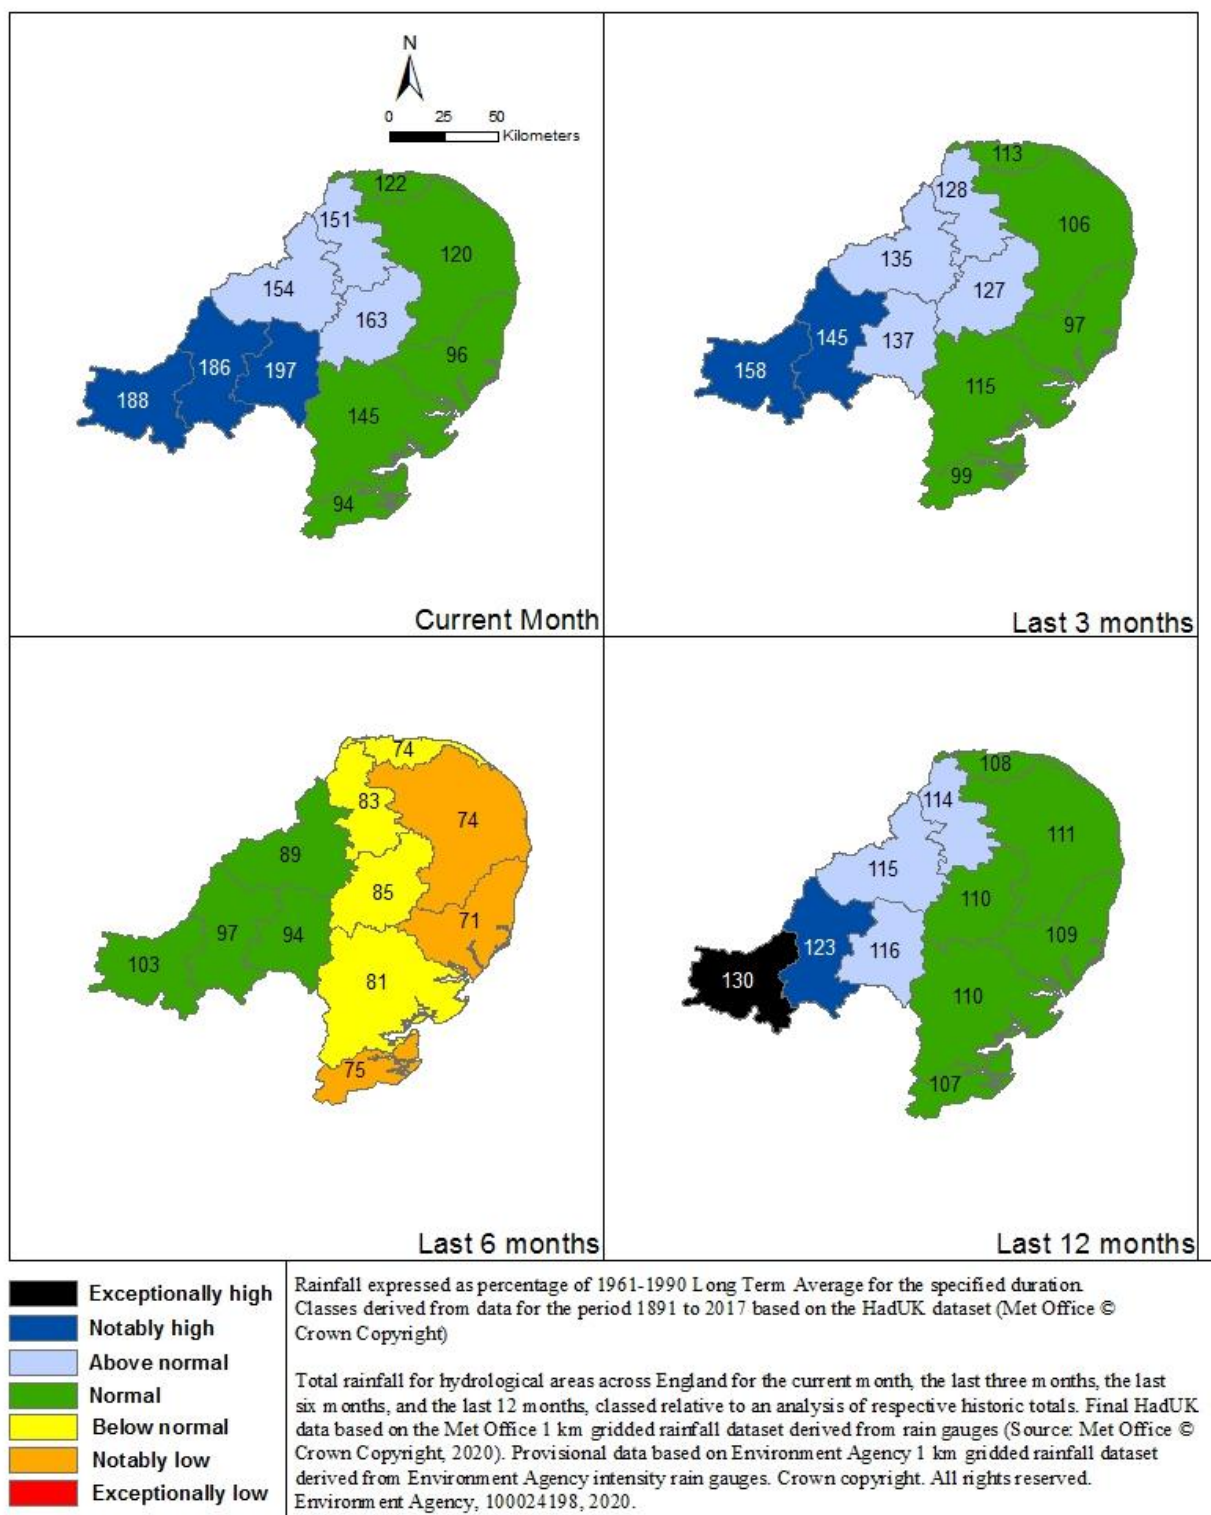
N

0 25 50 Kilometers

122
151
120
154
163
186
197
96
188
145
94

Current Month

113
128
106
135
127
97
145
137
158
115
99

Last 3 months

74
83
74
89
85
71
97
94
103
81
75

Last 6 months

108
114
111
115
110
109
123
116
130
110
107

Last 12 months

Exceptionally high
Notably high
Above normal
Normal
Below normal
Notably low
Exceptionally low

Rainfall expressed as percentage of 1961-1990 Long Term Average for the specified duration. Classes derived from data for the period 1891 to 2017 based on the HadUK dataset (Met Office © Crown Copyright)

Total rainfall for hydrological areas across England for the current month, the last three months, the last six months, and the last 12 months, classed relative to an analysis of respective historic totals. Final HadUK data based on the Met Office 1 km gridded rainfall dataset derived from rain gauges (Source: Met Office © Crown Copyright, 2020). Provisional data based on Environment Agency 1 km gridded rainfall dataset derived from Environment Agency intensity rain gauges. Crown copyright. All rights reserved. Environment Agency, 100024198, 2020.